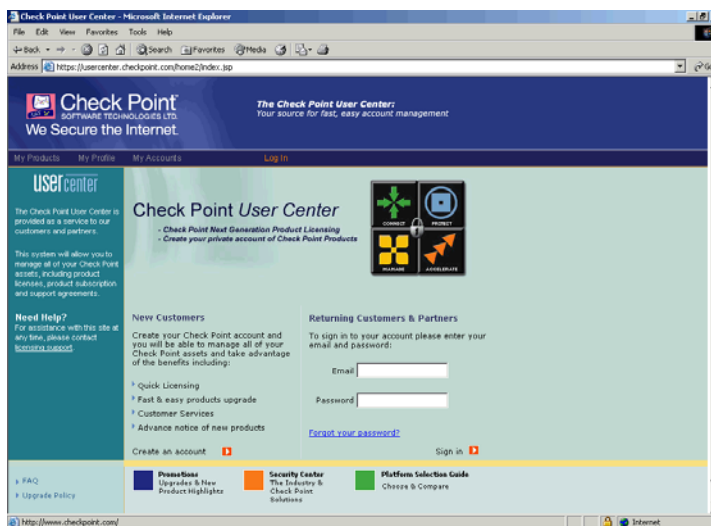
Check Point User Center - Microsoft Internet Explorer

File Edit View Favorites Tools Help

Back Search Favorites Media

Address https://usercenter.checkpoint.com/home2/index.jsp

Check Point SOFTWARE TECHNOLOGIES LTD.
We Secure the Internet.

The Check Point User Center:
Your source for fast, easy account management

My Products My Profile My Accounts Log In

usercenter

The Check Point User Center is provided as a service to our customers and partners.

This system will allow you to manage all of your Check Point assets, including product licenses, product subscription and support agreements.

Need Help?
For assistance with this site at any time, please contact licensing support.

Check Point User Center

- Check Point Next Generation Product Licensing
- Create your private account of Check Point Products

CONNECT PROTECT MANAGE ACCELERATE

New Customers

Create your Check Point account and you will be able to manage all of your Check Point assets and take advantage of the benefits including:

Quick Licensing
Fast & easy products upgrade
Customer Services
Advance notice of new products

Create an account

Returning Customers & Partners

To sign in to your account please enter your email and password:

Email

Password

Forgot your password?

Sign in

FAQ
Upgrade Policy

Promotions
Upgrades & New Product Highlights

Security Center
The Industry & Check Point Solutions

Platform Selection Guide
Choose & Compare

http://www.checkpoint.com/

Internet